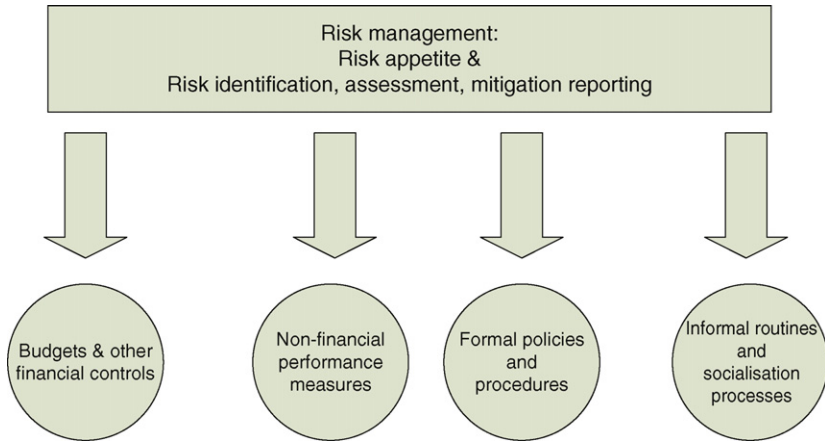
Risk management:
Risk appetite &
Risk identification, assessment, mitigation reporting

Budgets & other financial controls

Non-financial performance measures

Formal policies and procedures

Informal routines and socialisation processes